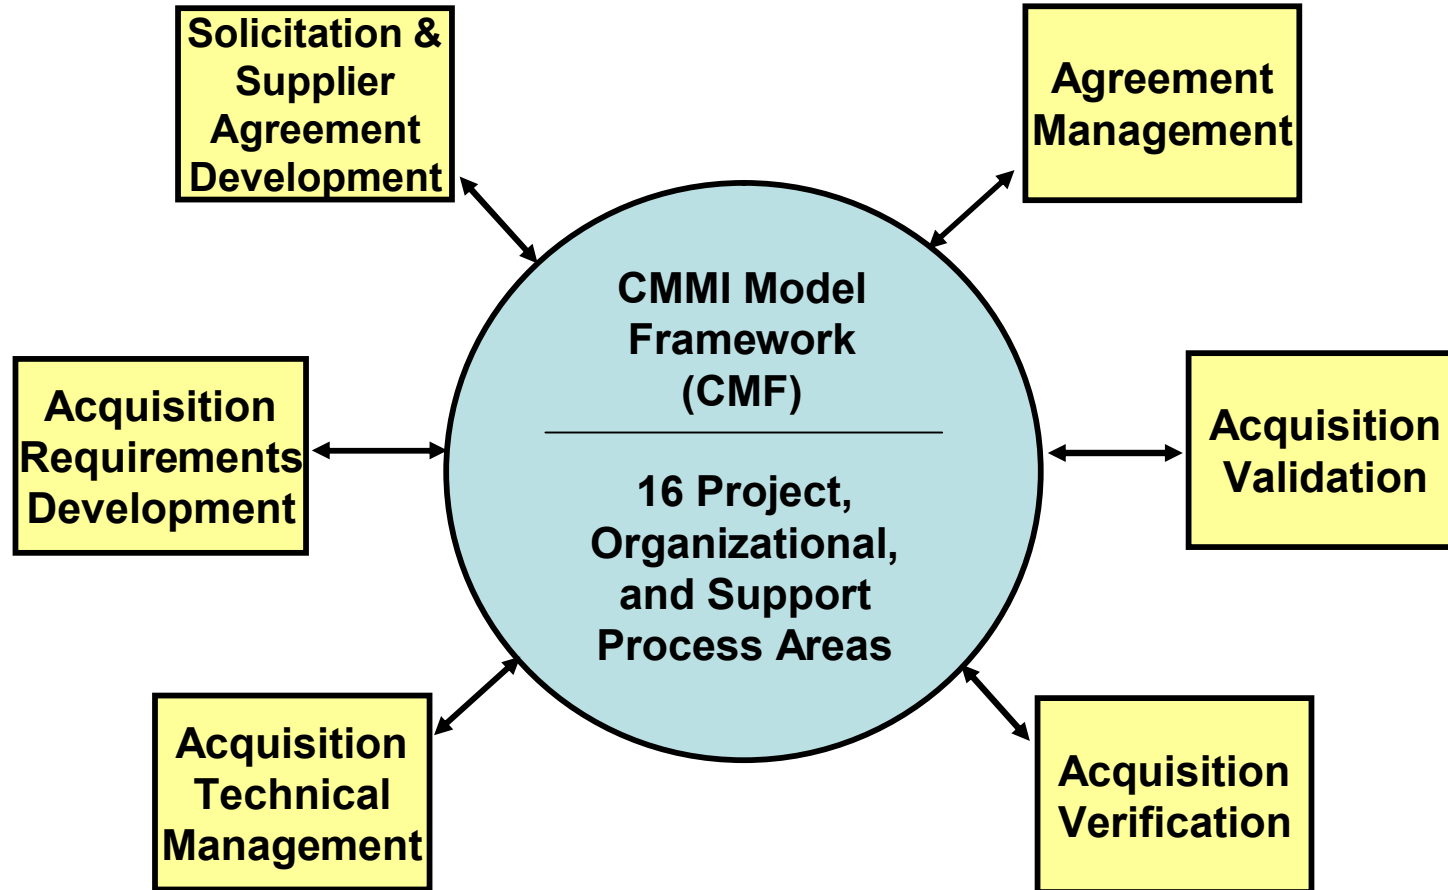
Solicitation & Supplier Agreement Development

Agreement Management

CMMI Model Framework (CMF)

16 Project, Organizational, and Support Process Areas

Acquisition Requirements Development

Acquisition Validation

Acquisition Technical Management

Acquisition Verification